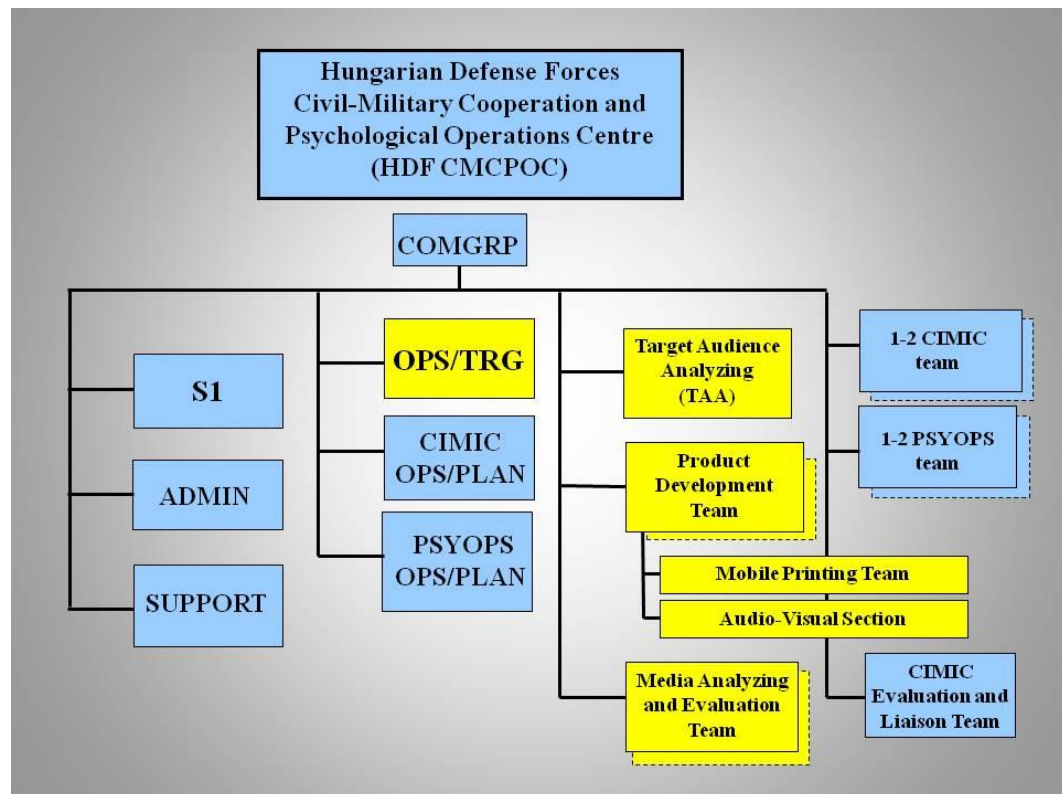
Hungarian Defense Forces
Civil-Military Cooperation and
Psychological Operations Centre
(HDF CMCPOC)

COMGRP

S1

ADMIN

SUPPORT

OPS/TRG

CIMIC OPS/PLAN

PSYOPS OPS/PLAN

Target Audience Analyzing (TAA)

Product Development Team

Mobile Printing Team

Audio-Visual Section

Media Analyzing and Evaluation Team

1-2 CIMIC team

1-2 PSYOPS team

CIMIC Evaluation and Liaison Team